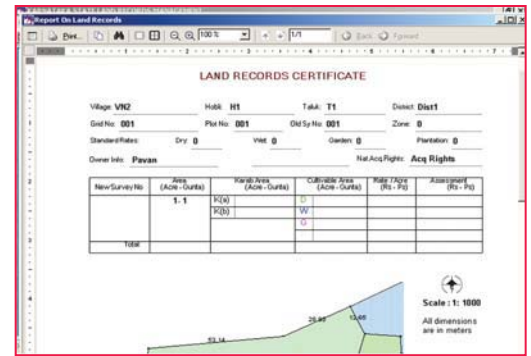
Report On Land Records

Print... 100 % 1/1 Back Forward

LAND RECORDS CERTIFICATE

Village: VN2 Hobli: H1 Taluk: T1 District: Dist1

Grid No: 001 Plot No: 001 Old Sy No: 001 Zone: 0

Standard Rates: Dry: 0 Wet: 0 Garden: 0 Plantation: 0

Owner Info: Pavan Nat.Acq.Rights: Acq Rights

| New Survey No | Area (Acre - Gunta) | Kharab Area (Acre - Gunta) | | Cultivable Area (Acre - Gunta) | | Rate / Acre (Rs - Ps) | Assessment (Rs - Ps) |
|---|---|---|---|---|---|---|---|
| | 1 - 1 | K(a) | | D | | | |
| | | K(b) | | W | | | |
| | | | | G | | | |
| Total | | | | | | | |

Scale : 1: 1000

All dimensions are in meters

26.93 12.46 53.14